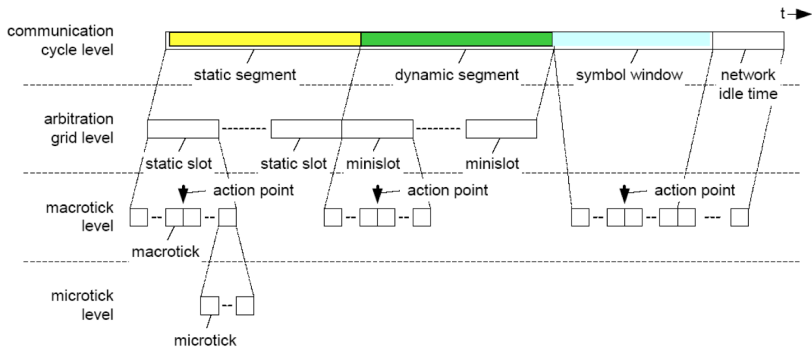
t

communication cycle level

static segment

dynamic segment

symbol window

network idle time

arbitration grid level

static slot

static slot

minislot

minislot

macrotick level

action point

action point

action point

macrotick

microtick level

microtick